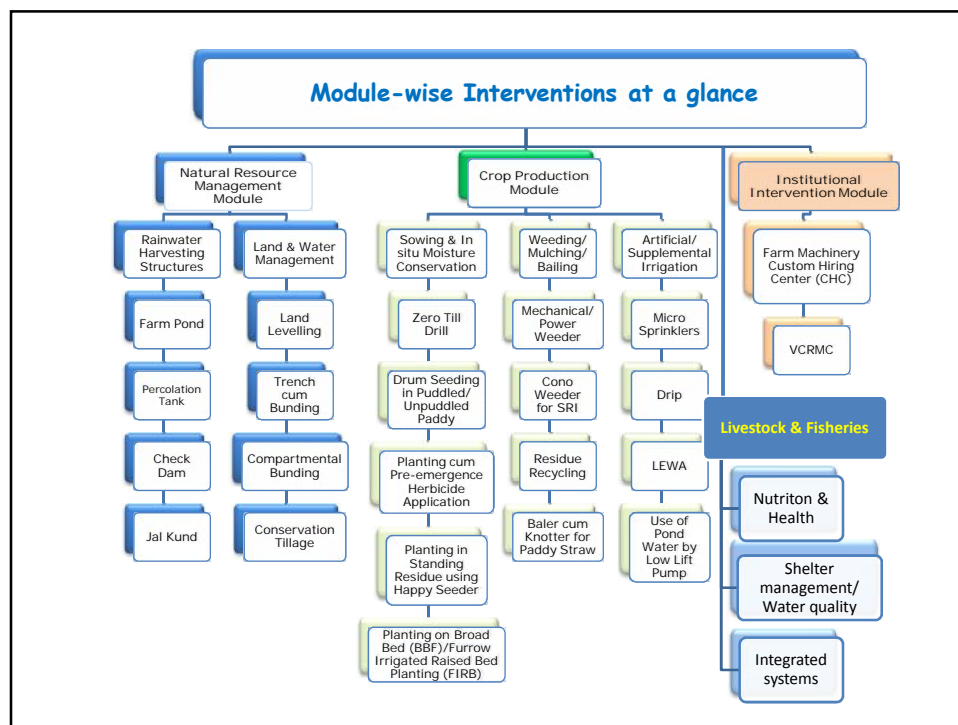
Module-wise Interventions at a glance

Natural Resource Management Module

Rainwater Harvesting Structures

Farm Pond

Percolation Tank

Check Dam

Jal Kund

Land & Water Management

Land Levelling

Trench cum Bunding

Compartmental Bunding

Conservation Tillage

Crop Production Module

Sowing & In situ Moisture Conservation

Zero Till Drill

Drum Seeding in Puddled/ Unpuddled Paddy

Planting cum Pre-emergence Herbicide Application

Planting in Standing Residue using Happy Seeder

Planting on Broad Bed (BBF)/Furrow Irrigated Raised Bed Planting (FIRB)

Weeding/ Mulching/ Bailing

Mechanical/ Power Weeder

Cono Weeder for SRI

Residue Recycling

Baler cum Knotter for Paddy Straw

Artificial/ Supplemental Irrigation

Micro Sprinklers

Drip

LEWA

Use of Pond Water by Low Lift Pump

Institutional Intervention Module

Farm Machinery Custom Hiring Center (CHC)

VCRMC

Livestock & Fisheries

Nutriton & Health

Shelter management/ Water quality

Integrated systems